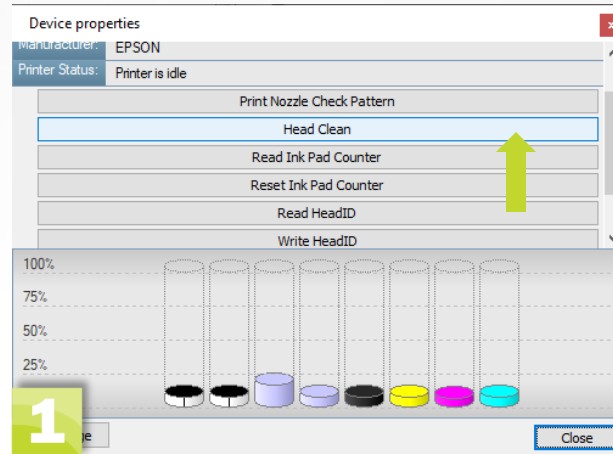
Device properties

Manufacturer: EPSON

Printer Status: Printer is idle

Print Nozzle Check Pattern

Head Clean

Read Ink Pad Counter

Reset Ink Pad Counter

Read HeadID

Write HeadID

100%

75%

50%

25%

1

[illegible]ge

Close